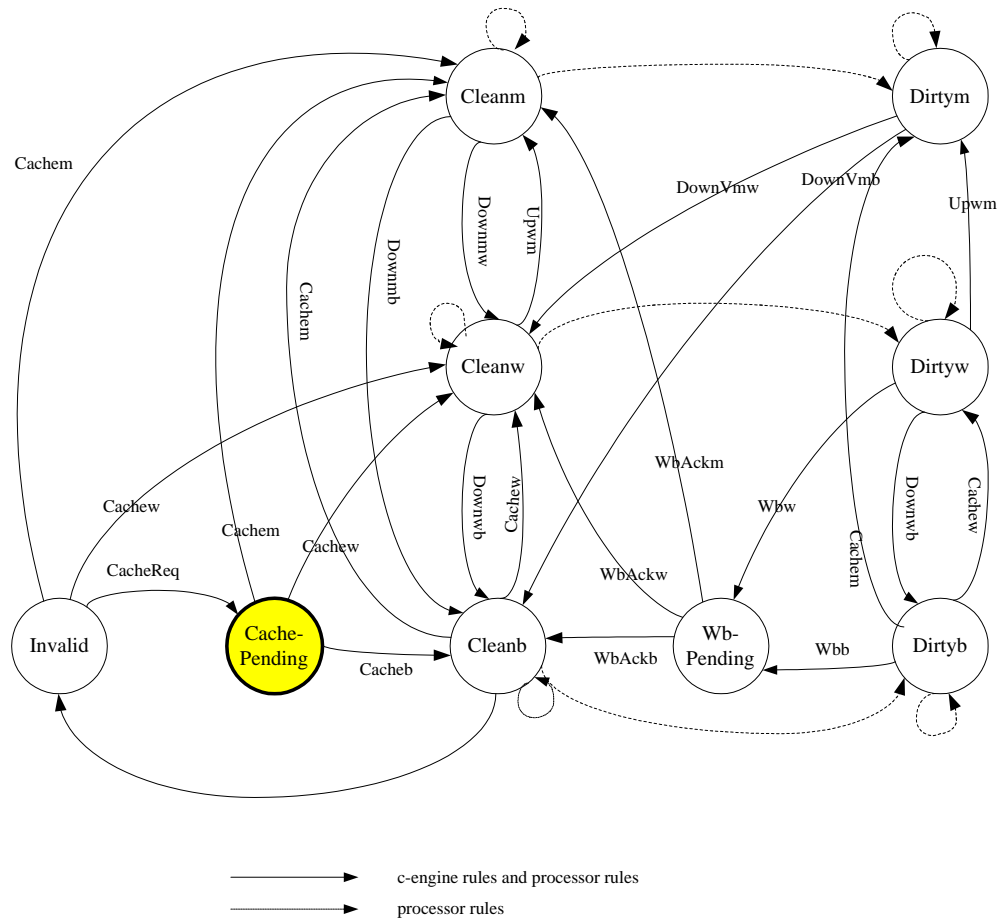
Cleanm

Dirtym

Cachem

DownVmw

DownVmb

Upwm

Downmw

Upwm

Downmb

Cachem

Cleanw

Dirtyw

WbAckm

Cachew

Downwb

Cachew

Wbw

Downwb

Cachew

Cachem

Cachew

Cachem

WbAckw

CacheReq

Invalid

Cache-Pending

Cacheb

Cleanb

WbAckb

Wb-Pending

Wbb

Dirtyb

c-engine rules and processor rules

processor rules